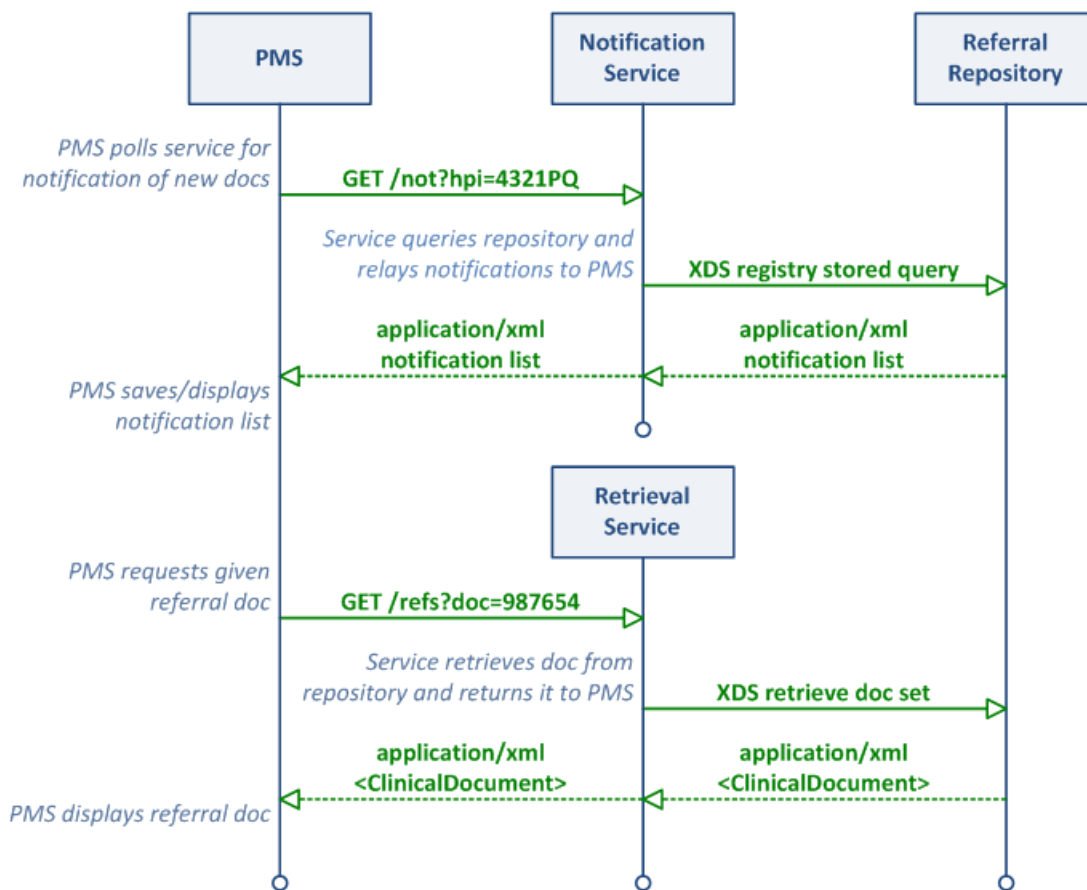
PMS

Notification Service

Referral Repository

PMS polls service for notification of new docs

GET /not?hpi=4321PQ

Service queries repository and relays notifications to PMS

XDS registry stored query

application/xml notification list

application/xml notification list

PMS saves/displays notification list

Retrieval Service

PMS requests given referral doc

GET /refs?doc=987654

Service retrieves doc from repository and returns it to PMS

XDS retrieve doc set

application/xml <ClinicalDocument>

application/xml <ClinicalDocument>

PMS displays referral doc